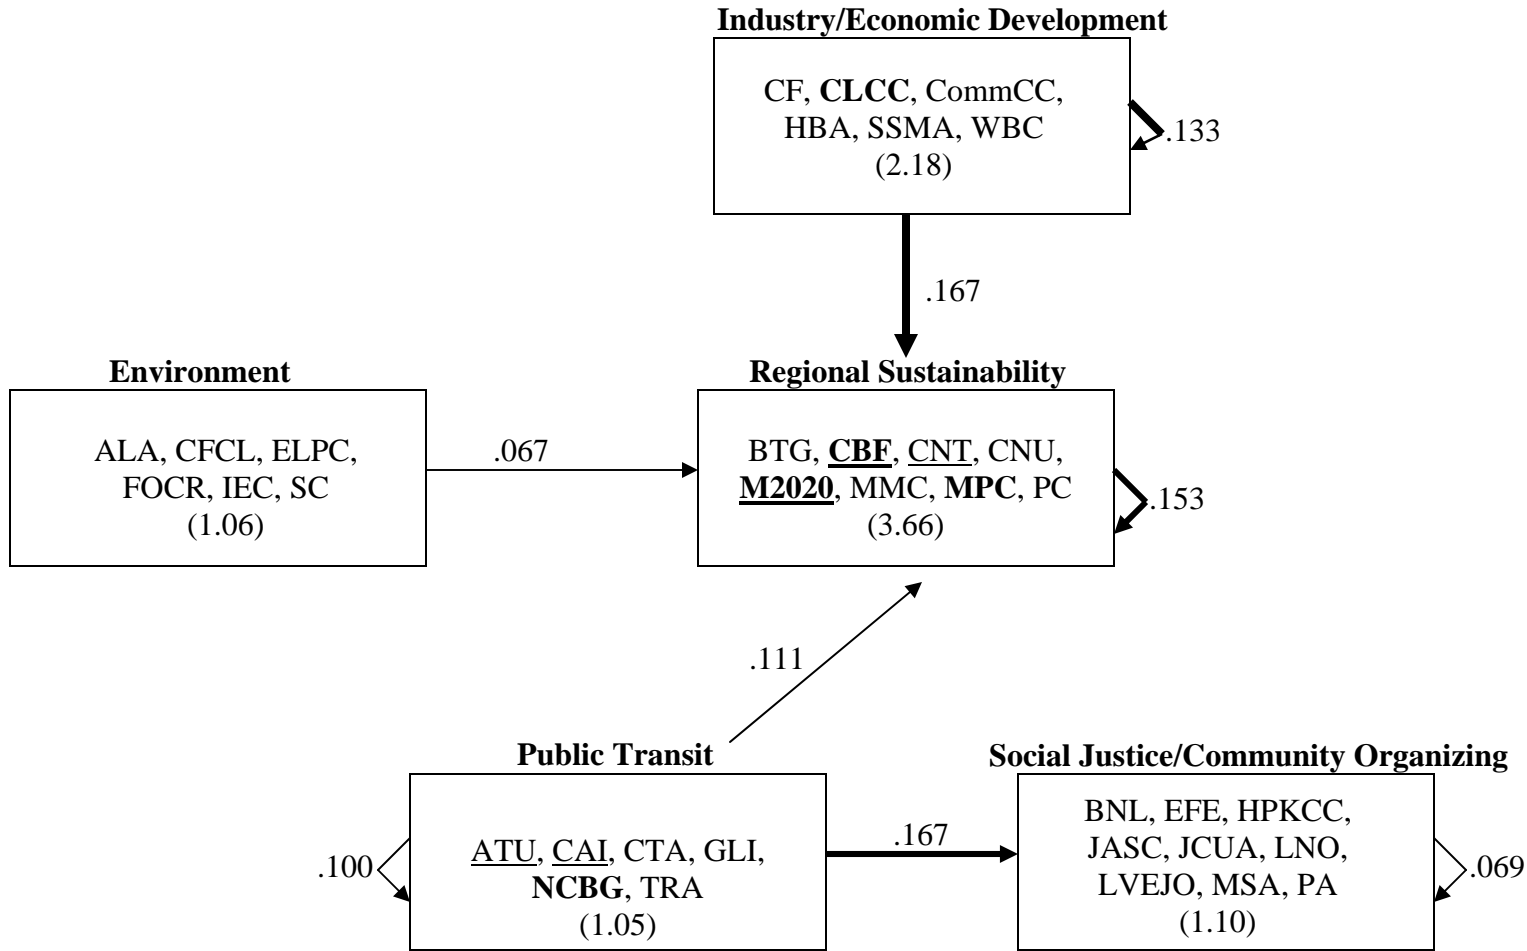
Industry/Economic Development

CF, CLCC, CommCC, HBA, SSMA, WBC (2.18)

.133

.167

Environment

ALA, CFCL, ELPC, FOCR, IEC, SC (1.06)

.067

Regional Sustainability

BTG, CBF, CNT, CNU, M2020, MMC, MPC, PC (3.66)

.153

.111

Public Transit

.100

ATU, CAI, CTA, GLI, NCBG, TRA (1.05)

.167

Social Justice/Community Organizing

BNL, EFE, HPKCC, JASC, JCUA, LNO, LVEJO, MSA, PA (1.10)

.069